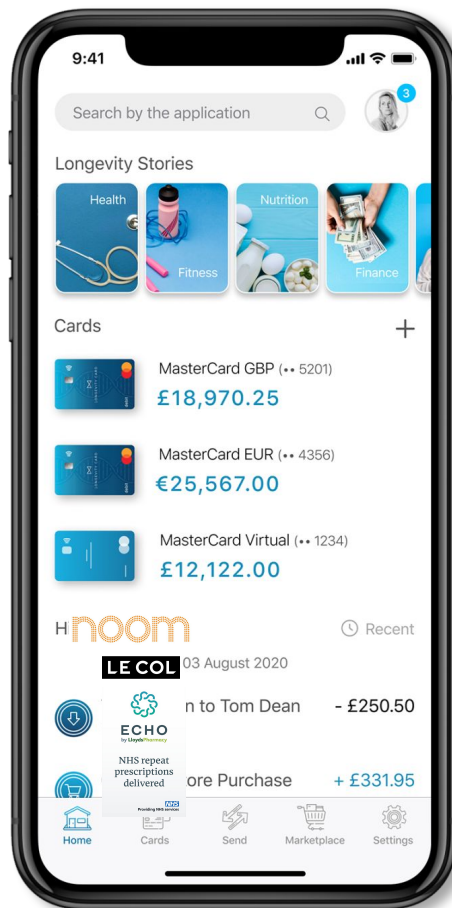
9:41

Search by the application

3

Longevity Stories

Health

Fitness

Nutrition

Finance

Cards

+

MasterCard GBP (•• 5201)

£18,970.25

MasterCard EUR (•• 4356)

€25,567.00

MasterCard Virtual (•• 1234)

£12,122.00

H

noom

Recent

LE COL

03 August 2020

ECHO by LloydsPharmacy

NHS repeat prescriptions delivered

NHS Providing NHS services

n to Tom Dean

- £250.50

ore Purchase

+ £331.95

Home

Cards

Send

Marketplace

Settings